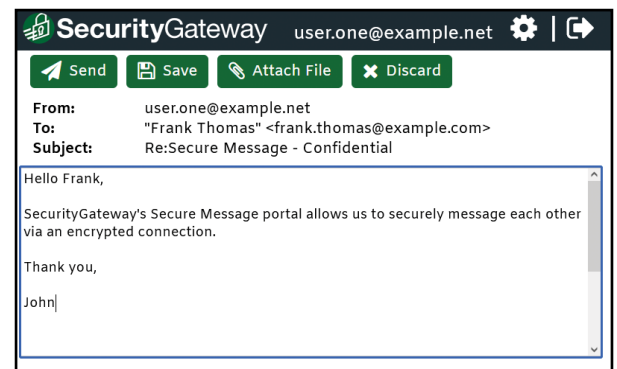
SecurityGateway user.one@example.net

Send Save Attach File Discard

From: user.one@example.net
To: "Frank Thomas" <frank.thomas@example.com>
Subject: Re:Secure Message - Confidential

Hello Frank,

SecurityGateway's Secure Message portal allows us to securely message each other via an encrypted connection.

Thank you,

John